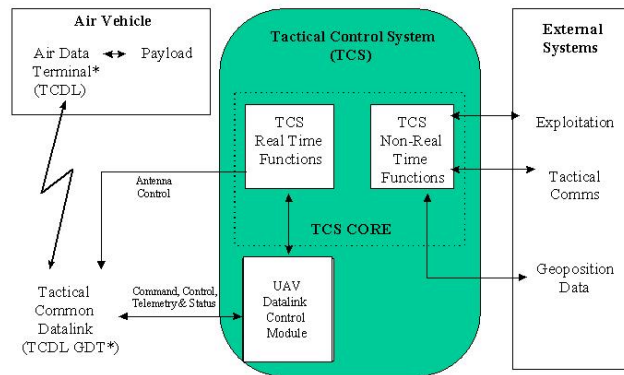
Air Vehicle

Air Data Terminal* (TCDL)

Payload

Tactical Control System (TCS)

TCS Real Time Functions

TCS Non-Real Time Functions

TCS CORE

Antenna Control

UAV Datalink Control Module

Command, Control, Telemetry & Status

Tactical Common Datalink (TCDL GDT*)

External Systems

Exploitation

Tactical Comms

Geoposition Data